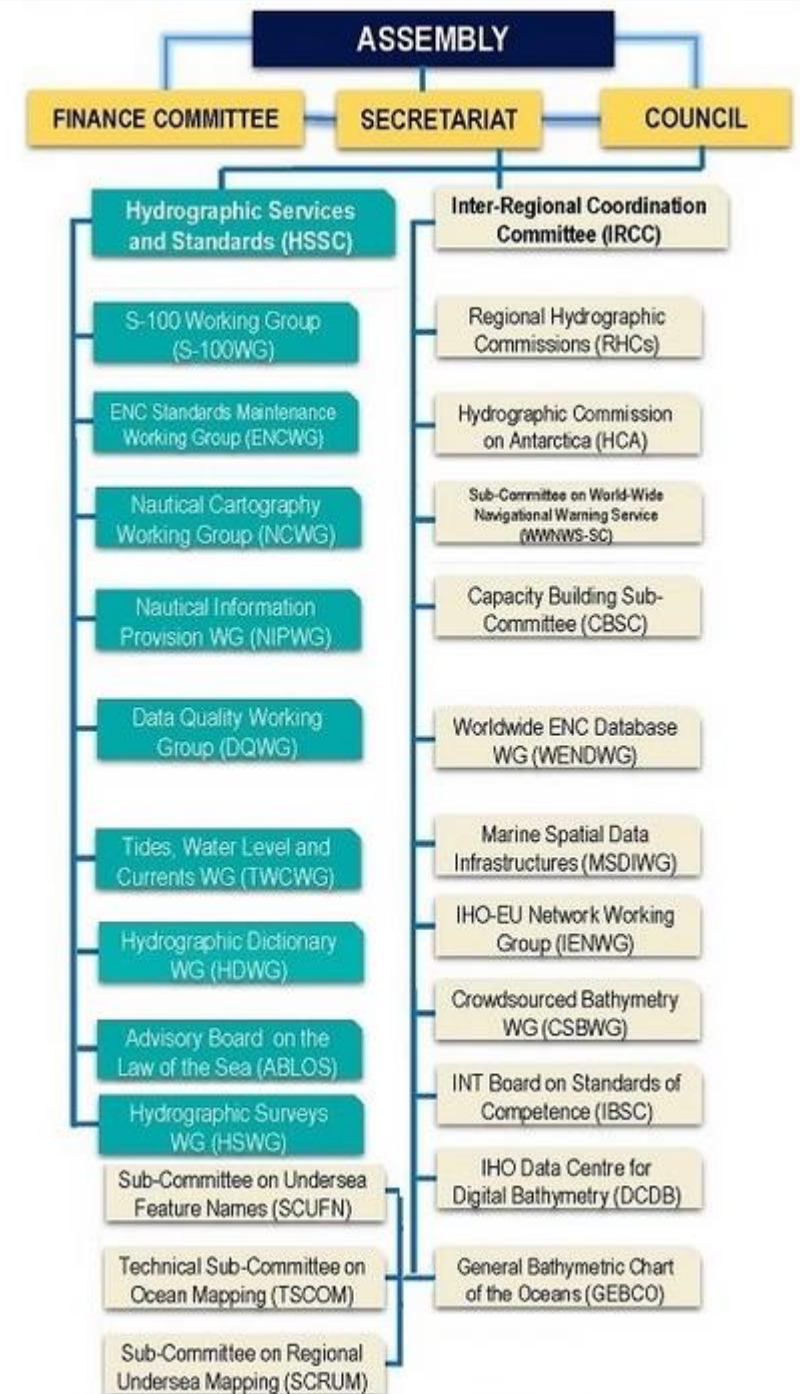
ASSEMBLY

FINANCE COMMITTEE

SECRETARIAT

COUNCIL

Hydrographic Services and Standards (HSSC)

S-100 Working Group (S-100WG)

ENC Standards Maintenance Working Group (ENCWG)

Nautical Cartography Working Group (NCWG)

Nautical Information Provision WG (NIPWG)

Data Quality Working Group (DQWG)

Tides, Water Level and Currents WG (TWCWG)

Hydrographic Dictionary WG (HDWG)

Advisory Board on the Law of the Sea (ABLOS)

Hydrographic Surveys WG (HSWG)

Inter-Regional Coordination Committee (IRCC)

Regional Hydrographic Commissions (RHCs)

Hydrographic Commission on Antarctica (HCA)

Sub-Committee on World-Wide Navigational Warning Service (WWNWS-SC)

Capacity Building Sub-Committee (CBSC)

Worldwide ENC Database WG (WENDWG)

Marine Spatial Data Infrastructures (MSDIWG)

IHO-EU Network Working Group (IENWG)

Crowdsourced Bathymetry WG (CSBWG)

INT Board on Standards of Competence (IBSC)

IHO Data Centre for Digital Bathymetry (DCDB)

General Bathymetric Chart of the Oceans (GEBCO)

Sub-Committee on Undersea Feature Names (SCUFN)

Technical Sub-Committee on Ocean Mapping (TSCOM)

Sub-Committee on Regional Undersea Mapping (SCRUM)